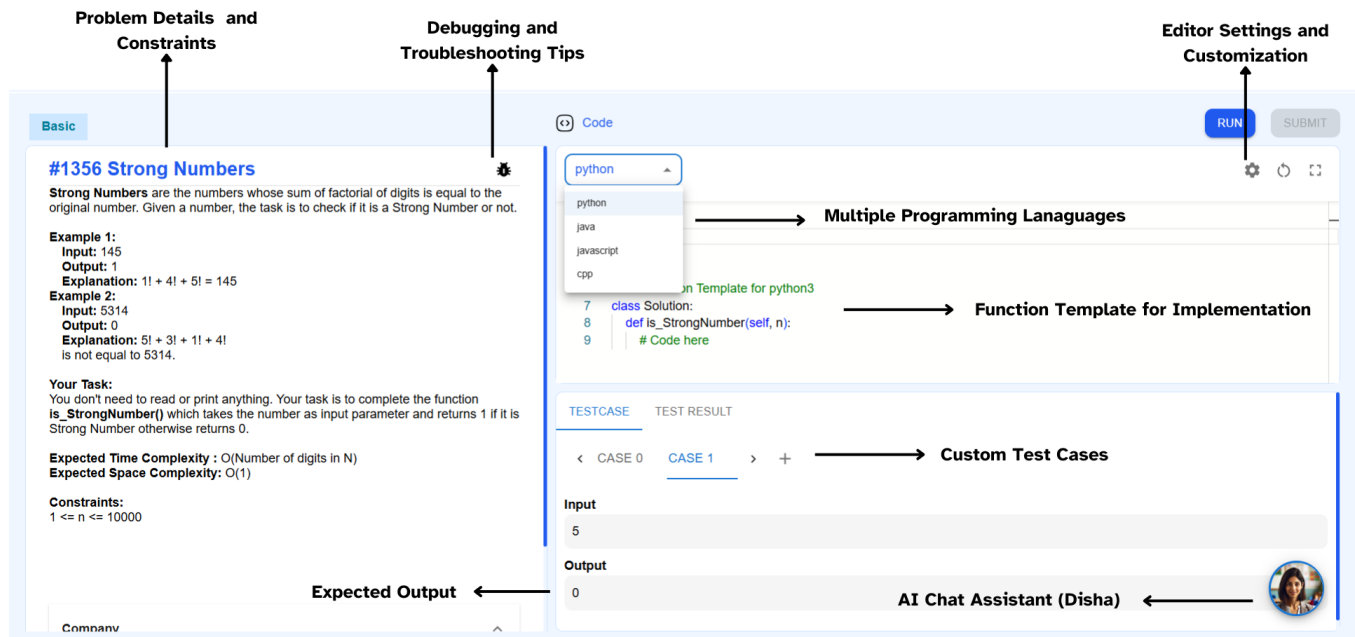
Problem Details and Constraints

Debugging and Troubleshooting Tips

Editor Settings and Customization

Basic

Code

RUN

SUBMIT

#1356 Strong Numbers

**Strong Numbers** are the numbers whose sum of factorial of digits is equal to the original number. Given a number, the task is to check if it is a Strong Number or not.

**Example 1:**
**Input:** 145
**Output:** 1
**Explanation:** 1! + 4! + 5! = 145
**Example 2:**
**Input:** 5314
**Output:** 0
**Explanation:** 5! + 3! + 1! + 4!
is not equal to 5314.

**Your Task:**
You don't need to read or print anything. Your task is to complete the function **is_StrongNumber()** which takes the number as input parameter and returns 1 if it is Strong Number otherwise returns 0.

**Expected Time Complexity :** O(Number of digits in N)
**Expected Space Complexity:** O(1)

**Constraints:**
1 <= n <= 10000

Company

python

python
java
javascript
cpp

Multiple Programming Lanaguages

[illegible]on Template for python3
7 class Solution:
8 def is_StrongNumber(self, n):
9 # Code here

Function Template for Implementation

TESTCASE TEST RESULT

CASE 0 CASE 1 +

Custom Test Cases

Input
5

Output
0

Expected Output

AI Chat Assistant (Disha)